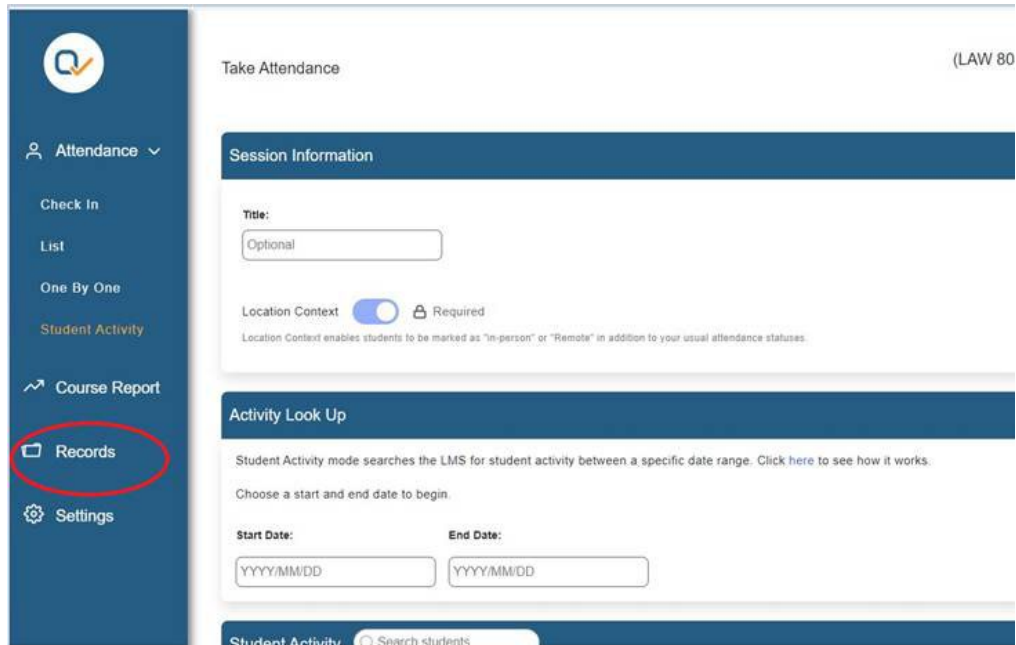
Attendance

Check In

List

One By One

Student Activity

Course Report

Records

Settings

Take Attendance

(LAW 80

Session Information

Title:

Optional

Location Context Required

Location Context enables students to be marked as "in-person" or "Remote" in addition to your usual attendance statuses.

Activity Look Up

Student Activity mode searches the LMS for student activity between a specific date range. Click here to see how it works.

Choose a start and end date to begin.

Start Date:

YYYY/MM/DD

End Date:

YYYY/MM/DD

Student Activity

Search students